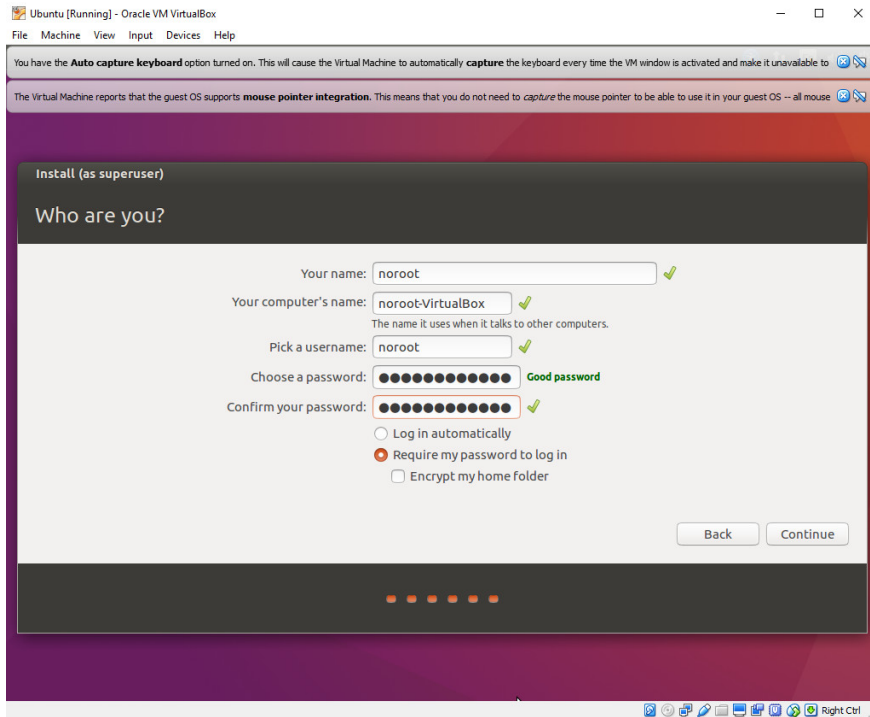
Ubuntu [Running] - Oracle VM VirtualBox

File Machine View Input Devices Help

You have the **Auto capture keyboard** option turned on. This will cause the Virtual Machine to automatically **capture** the keyboard every time the VM window is activated and make it unavailable to

The Virtual Machine reports that the guest OS supports **mouse pointer integration**. This means that you do not need to *capture* the mouse pointer to be able to use it in your guest OS -- all mouse

Install (as superuser)

Who are you?

Your name: noroot

Your computer's name: noroot-VirtualBox

The name it uses when it talks to other computers.

Pick a username: noroot

Choose a password: ●●●●●●●●●●●● Good password

Confirm your password: ●●●●●●●●●●●●

Log in automatically

Require my password to log in

Encrypt my home folder

Back Continue

Right Ctrl